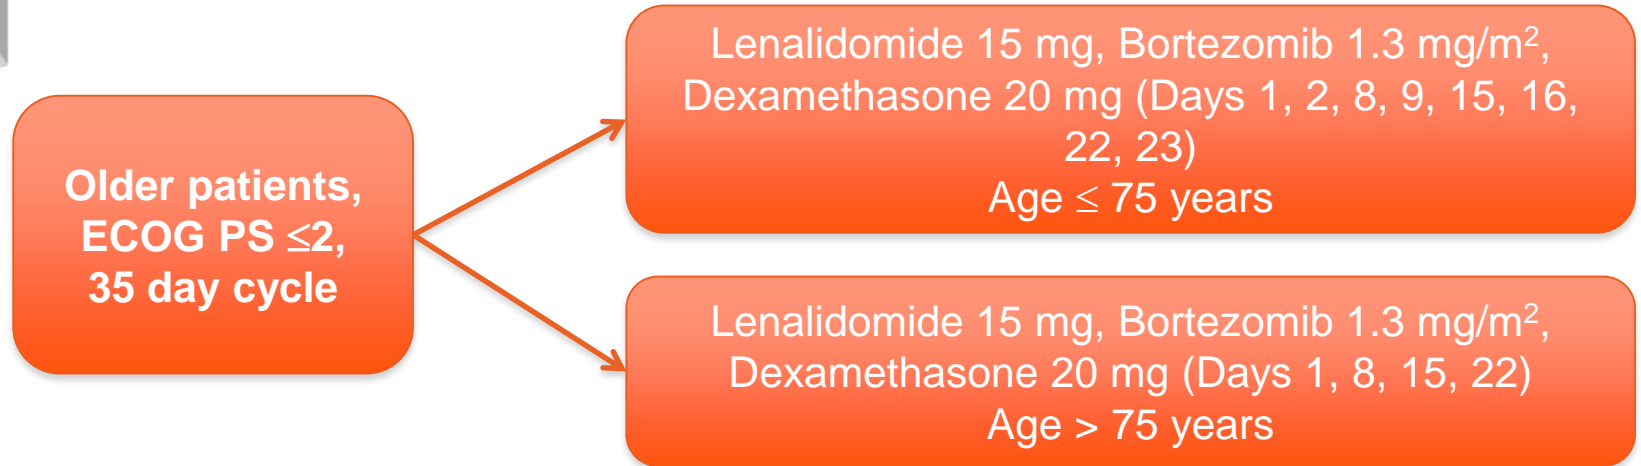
Older patients, ECOG PS $\leq$2, 35 day cycle

Lenalidomide 15 mg, Bortezomib 1.3 mg/m$^2$, Dexamethasone 20 mg (Days 1, 2, 8, 9, 15, 16, 22, 23)
Age $\leq$ 75 years

Lenalidomide 15 mg, Bortezomib 1.3 mg/m$^2$, Dexamethasone 20 mg (Days 1, 8, 15, 22)
Age > 75 years